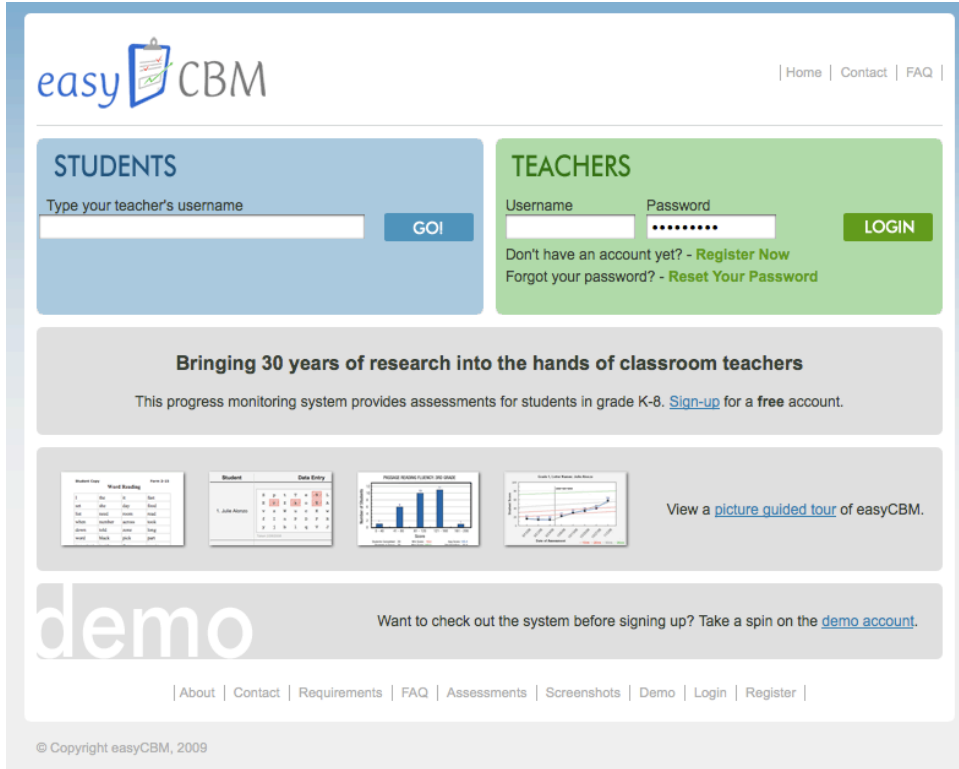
easy CBM

| Home | Contact | FAQ |

STUDENTS

Type your teacher's username

GO!

TEACHERS

Username

Password

•••••••••

LOGIN

Don't have an account yet? - Register Now

Forgot your password? - Reset Your Password

Bringing 30 years of research into the hands of classroom teachers

This progress monitoring system provides assessments for students in grade K-8. Sign-up for a free account.

View a picture guided tour of easyCBM.

demo

Want to check out the system before signing up? Take a spin on the demo account.

| About | Contact | Requirements | FAQ | Assessments | Screenshots | Demo | Login | Register |

© Copyright easyCBM, 2009